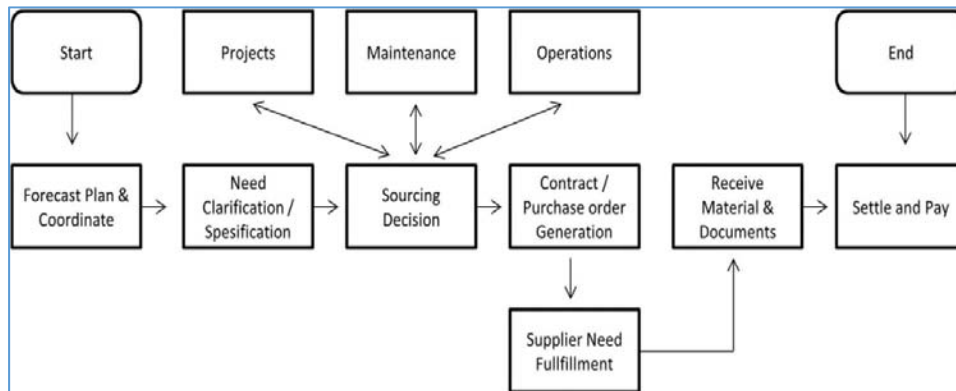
Start

Projects

Maintenance

Operations

End

Forecast Plan & Coordinate

Need Clarification / Spesification

Sourcing Decision

Contract / Purchase order Generation

Receive Material & Documents

Settle and Pay

Supplier Need Fullfillment